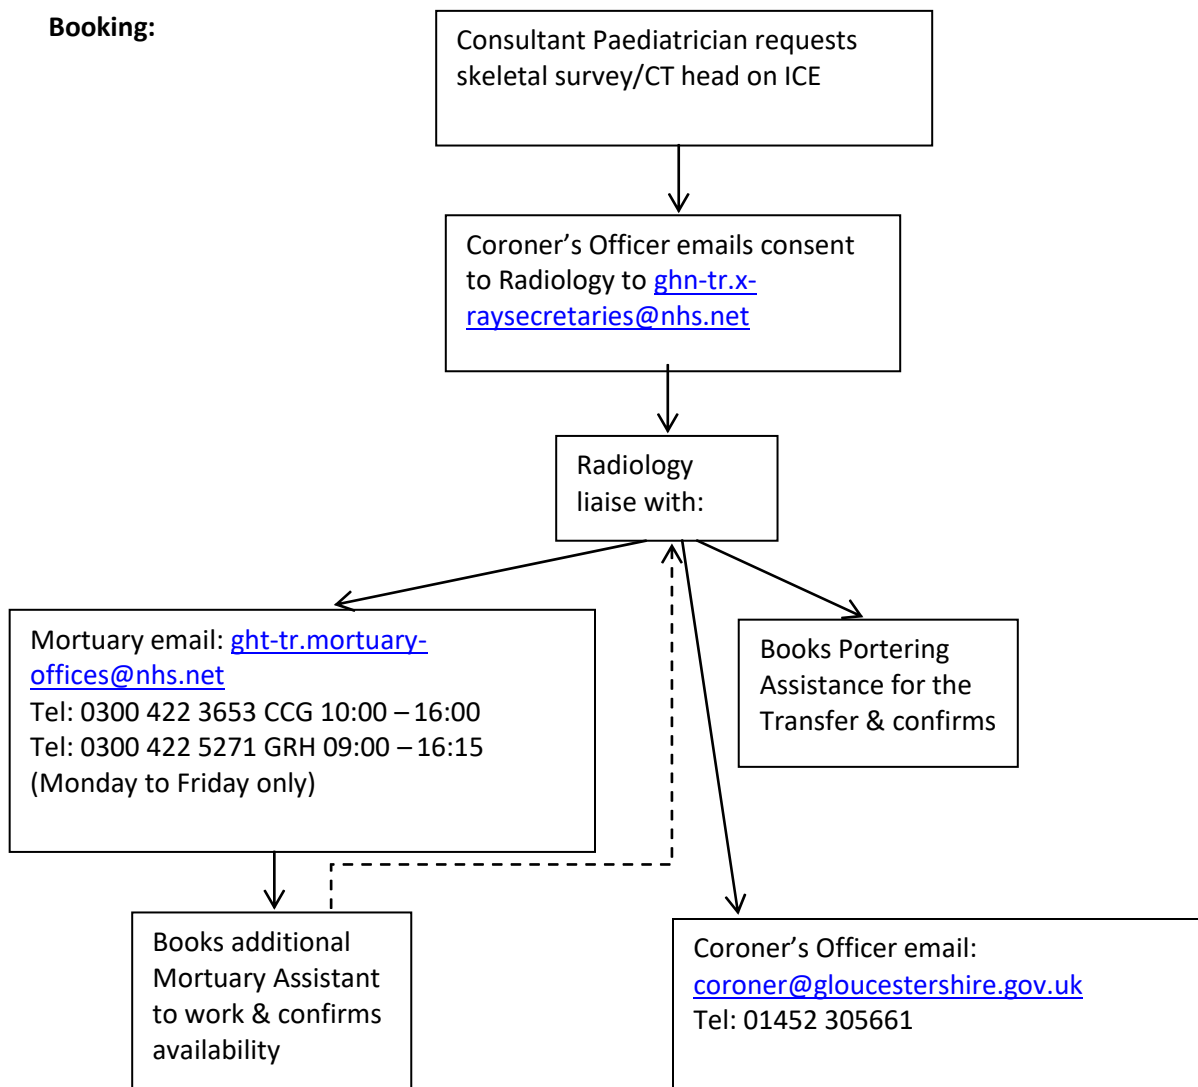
Booking:

Consultant Paediatrician requests skeletal survey/CT head on ICE

Coroner's Officer emails consent to Radiology to ghn-tr.x-raysecretaries@nhs.net

Radiology liaise with:

Mortuary email: ght-tr.mortuary-offices@nhs.net
Tel: 0300 422 3653 CCG 10:00 – 16:00
Tel: 0300 422 5271 GRH 09:00 – 16:15
(Monday to Friday only)

Books Portering Assistance for the Transfer & confirms

Books additional Mortuary Assistant to work & confirms availability

Coroner's Officer email: coroner@gloucestershire.gov.uk
Tel: 01452 305661